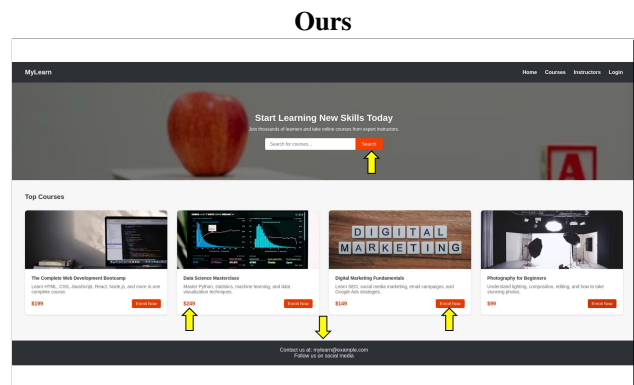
Ours

MyLearn

Home Courses Instructors Login

Start Learning New Skills Today

Join thousands of learners and take online courses from expert instructors.

Search for courses...

Search

Top Courses

DIGITAL MARKETING

The Complete Web Development Bootcamp

Learn HTML, CSS, JavaScript, React, Node.js, and more in one complete course.

$199

Enroll Now

Data Science Masterclass

Master Python, statistics, machine learning, and data visualization techniques.

$249

Enroll Now

Digital Marketing Fundamentals

Learn SEO, social media marketing, email campaigns, and Google Ads strategies.

$149

Enroll Now

Photography for Beginners

Understand lighting, composition, editing, and how to take stunning photos.

$99

Enroll Now

Contact us at: mylearn@example.com

Follow us on social media.